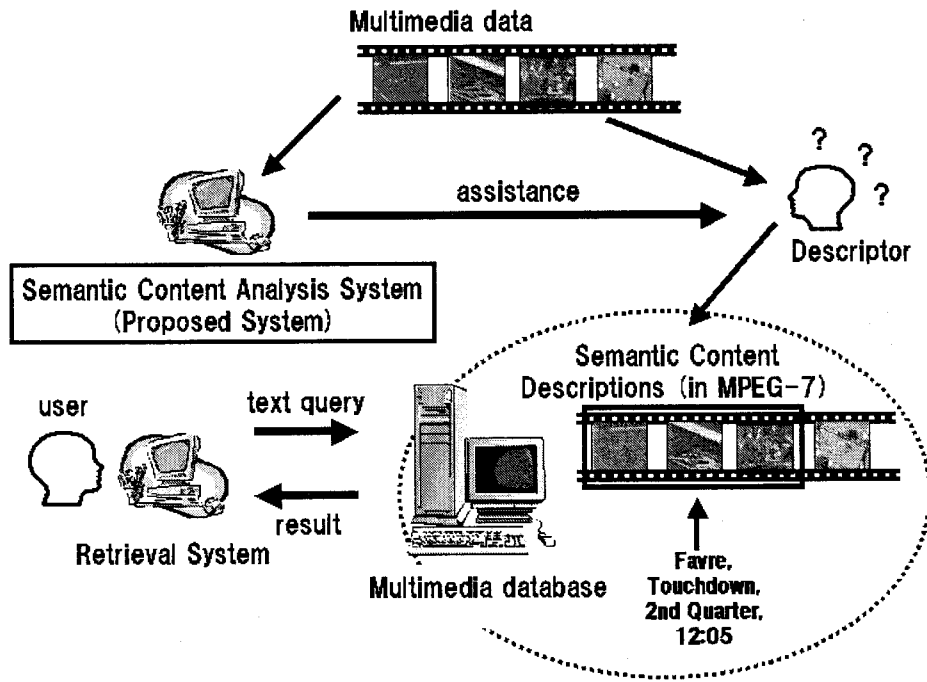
Multimedia data

assistance

? ? ?

Descriptor

Semantic Content Analysis System (Proposed System)

Semantic Content Descriptions (in MPEG-7)

user

text query

result

Retrieval System

Multimedia database

Favre, Touchdown, 2nd Quarter, 12:05